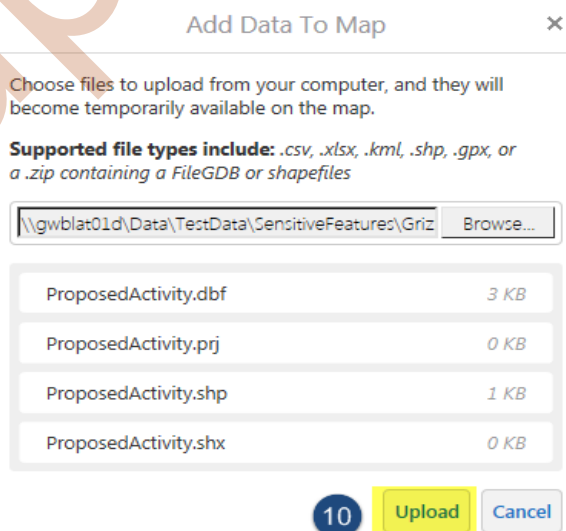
Add Data To Map

×

Choose files to upload from your computer, and they will become temporarily available on the map.

**Supported file types include:** *.csv, .xlsx, .kml, .shp, .gpx, or a .zip containing a FileGDB or shapefiles*

\\gwblat01d\Data\TestData\SensitiveFeatures\Griz

Browse...

| | |
|---|---|
| ProposedActivity.dbf | 3 KB |
| ProposedActivity.prj | 0 KB |
| ProposedActivity.shp | 1 KB |
| ProposedActivity.shx | 0 KB |

10

Upload

Cancel